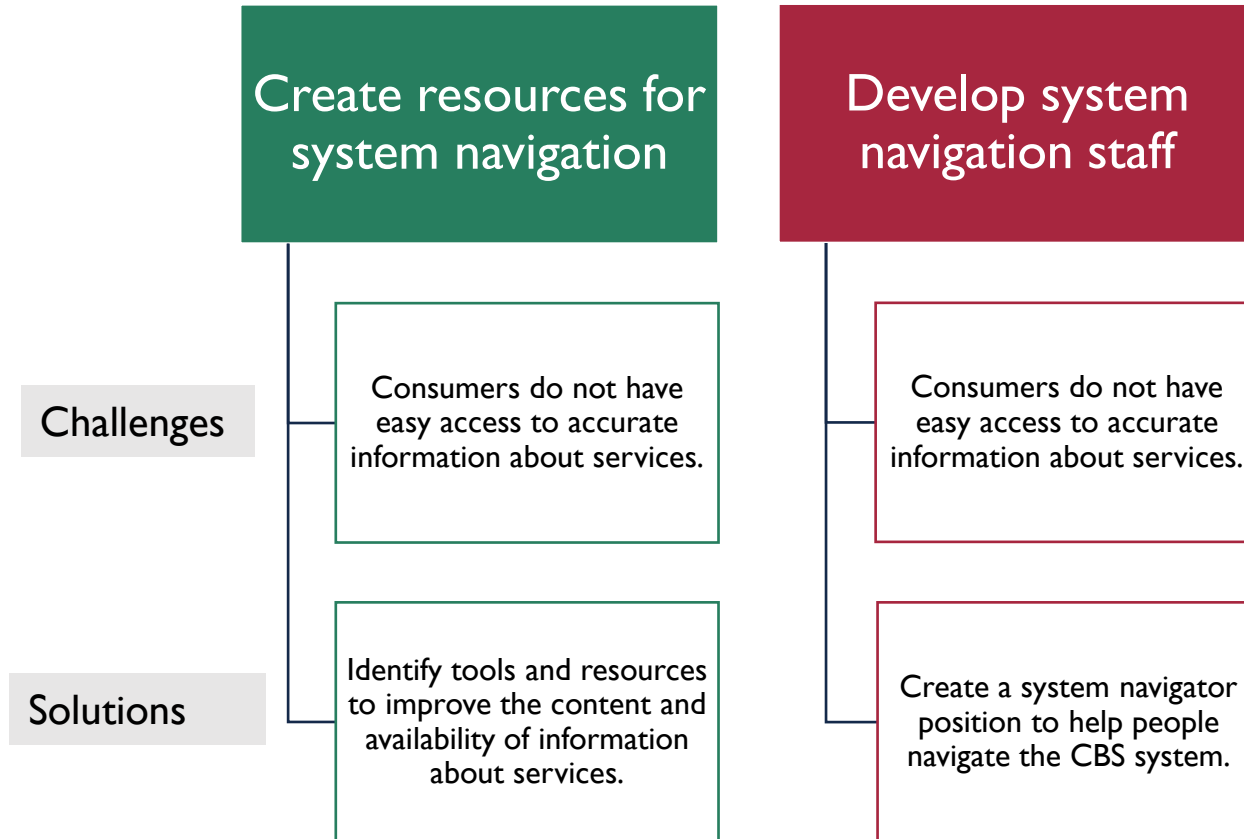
Create resources for system navigation

Develop system navigation staff

Challenges

Consumers do not have easy access to accurate information about services.

Consumers do not have easy access to accurate information about services.

Solutions

Identify tools and resources to improve the content and availability of information about services.

Create a system navigator position to help people navigate the CBS system.